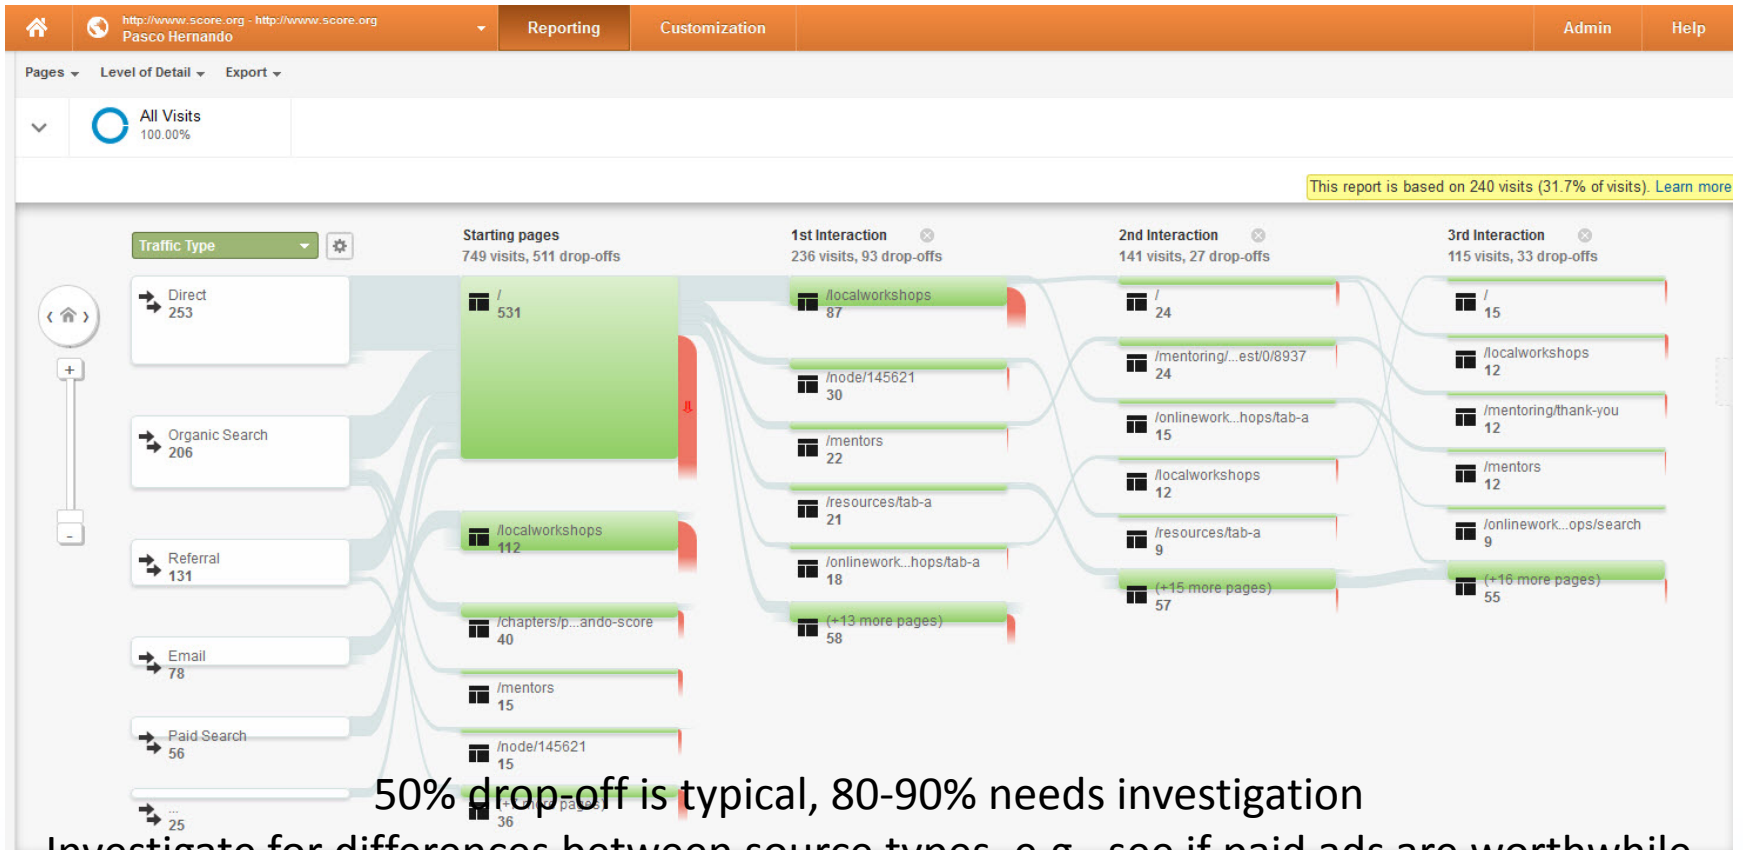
http://www.score.org - http://www.score.org
Pasco Hernando

Reporting
Customization
Admin
Help

Pages
Level of Detail
Export

All Visits
100.00%

This report is based on 240 visits (31.7% of visits). Learn more

Traffic Type

Starting pages
749 visits, 511 drop-offs

1st Interaction
236 visits, 93 drop-offs

2nd Interaction
141 visits, 27 drop-offs

3rd Interaction
115 visits, 33 drop-offs

Direct
253

Organic Search
206

Referral
131

Email
78

Paid Search
56

...
25

/
531

/localworkshops
112

/chapters/p...ando-score
40

/mentors
15

/node/145621
15

(+ more pages)
36

/localworkshops
87

/node/145621
30

/mentors
22

/resources/tab-a
21

/onlinework...hops/tab-a
18

(+13 more pages)
58

/
24

/mentoring/...est/0/8937
24

/onlinework...hops/tab-a
15

/localworkshops
12

/resources/tab-a
9

(+15 more pages)
57

/
15

/localworkshops
12

/mentoring/thank-you
12

/mentors
12

/onlinework...ops/search
9

(+16 more pages)
55

50% drop-off is typical, 80-90% needs investigation

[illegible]